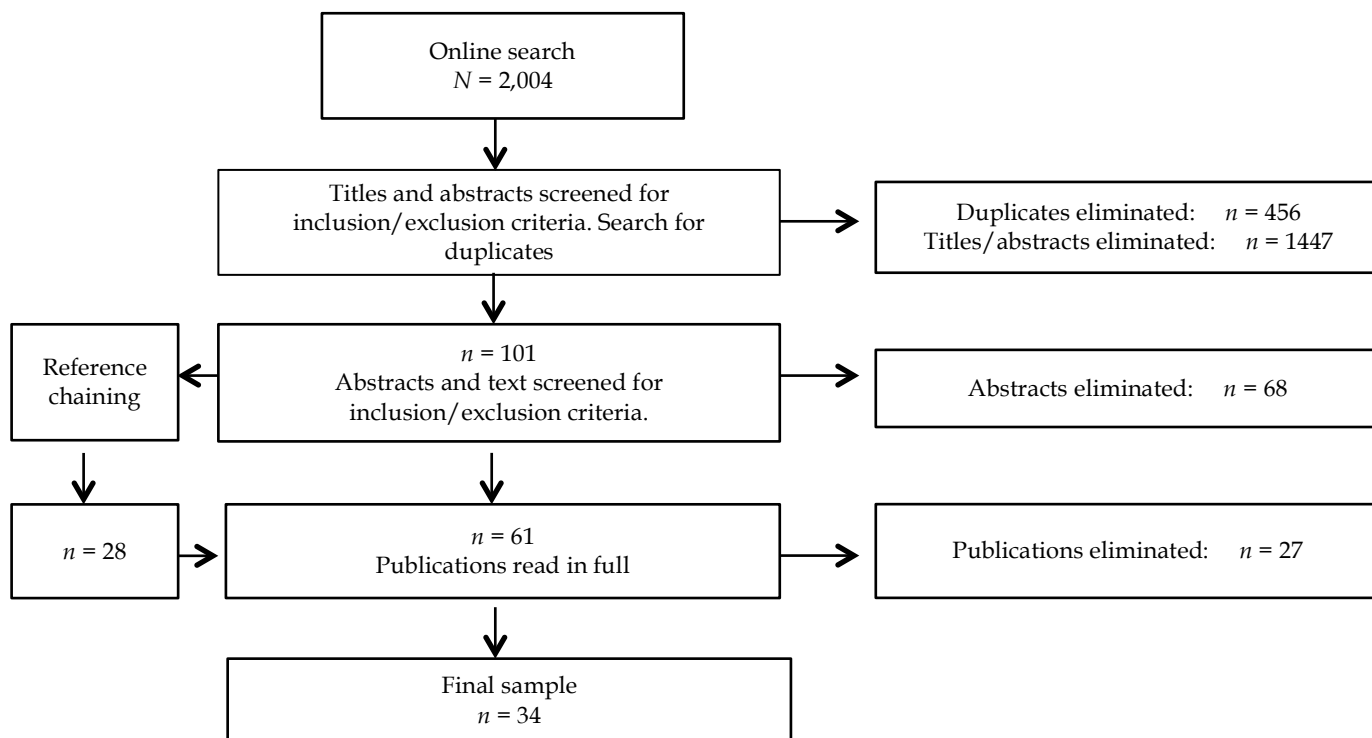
Online search
$N$ = 2,004

Titles and abstracts screened for inclusion/exclusion criteria. Search for duplicates

Duplicates eliminated: $n$ = 456
Titles/abstracts eliminated: $n$ = 1447

Reference chaining

$n$ = 101
Abstracts and text screened for inclusion/exclusion criteria.

Abstracts eliminated: $n$ = 68

$n$ = 28

$n$ = 61
Publications read in full

Publications eliminated: $n$ = 27

Final sample
$n$ = 34